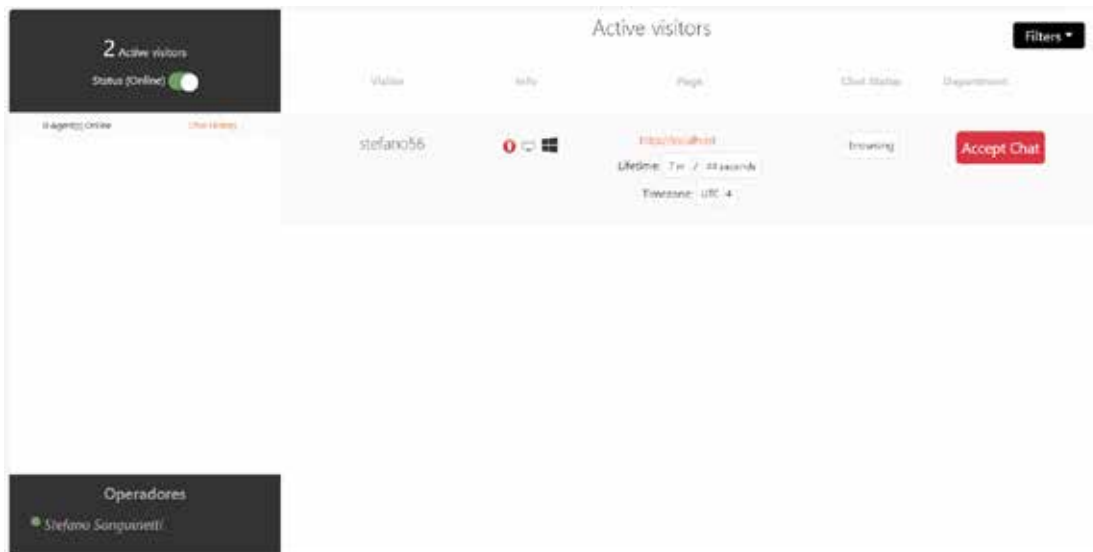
2 Active visitors

Status (Online)

0 agent(s) Online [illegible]

Operadores

Stefano Sanguinetti

Active visitors

Filters ▾

| Visitor | Info | Page | Chat Status | Department |
|---|---|---|---|---|
| stefano56 | | http://localhost<br>Lifetime: 7 m / 44 seconds<br>Timezone: UTC 4 | browsing | Accept Chat |